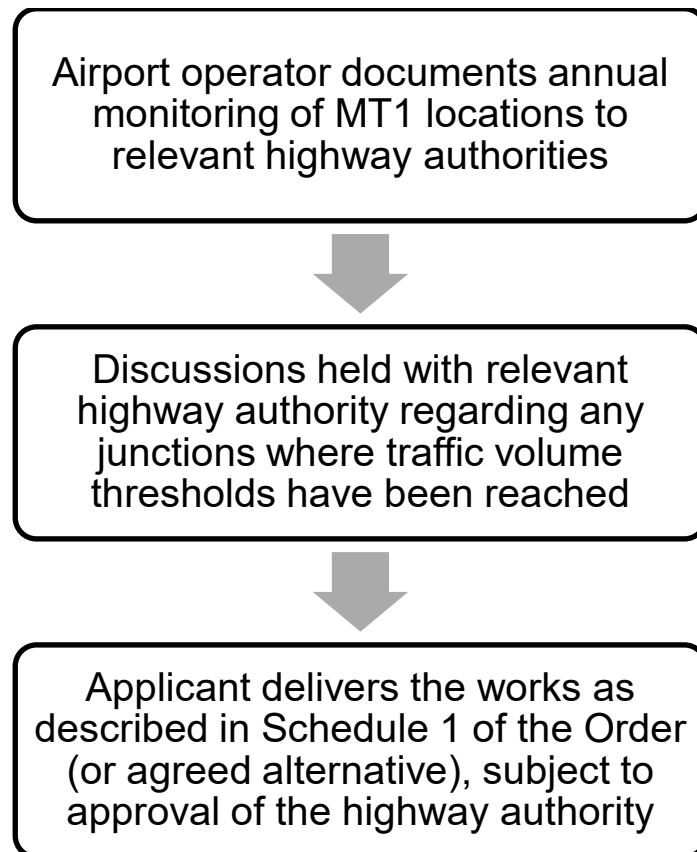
Airport operator documents annual monitoring of MT1 locations to relevant highway authorities

Discussions held with relevant highway authority regarding any junctions where traffic volume thresholds have been reached

Applicant delivers the works as described in Schedule 1 of the Order (or agreed alternative), subject to approval of the highway authority